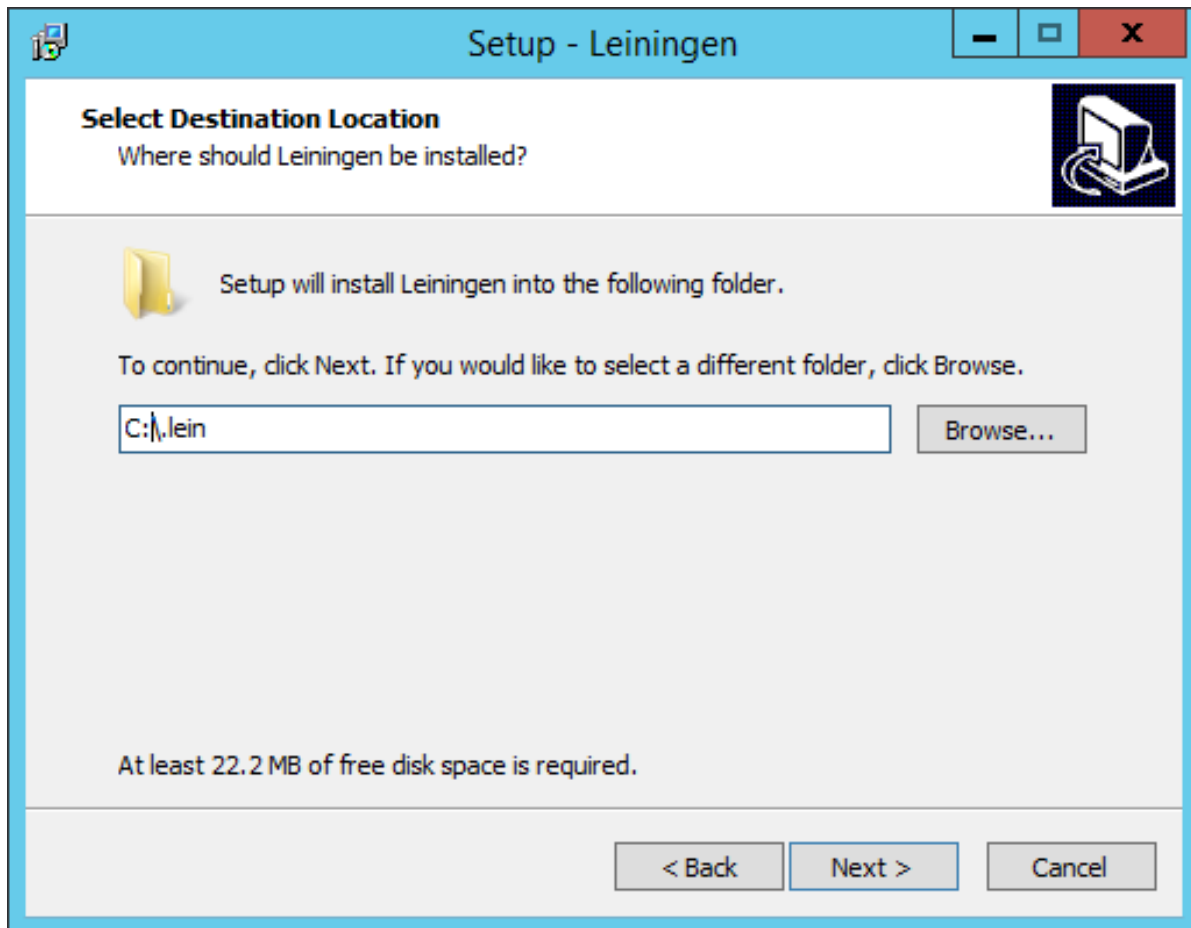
Setup - Leiningen

Select Destination Location
Where should Leiningen be installed?

Setup will install Leiningen into the following folder.

To continue, click Next. If you would like to select a different folder, click Browse.

C:\.lein

Browse...

At least 22.2 MB of free disk space is required.

< Back
Next >
Cancel